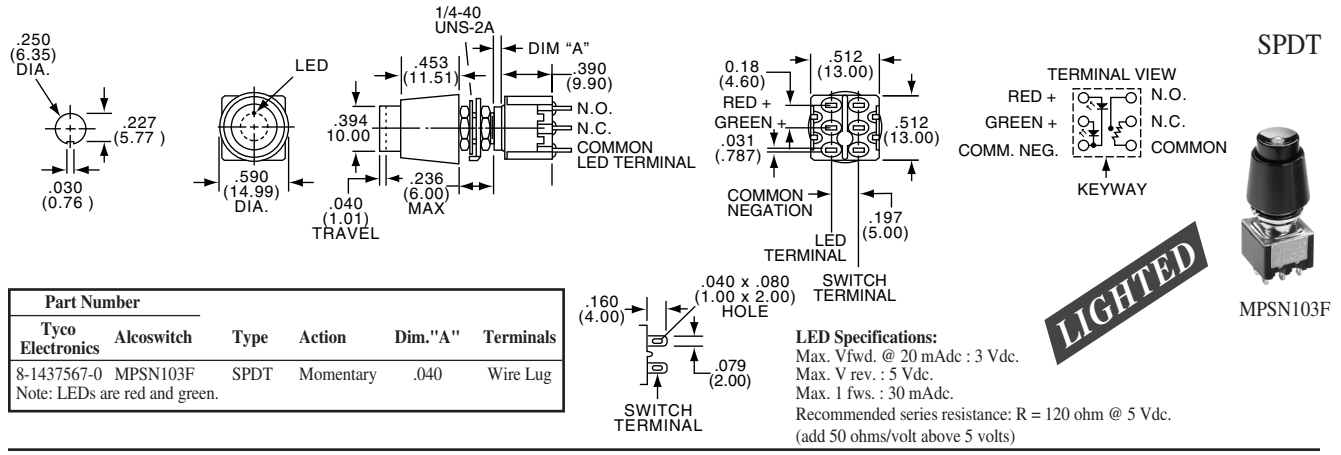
SPDT

.250
(6.35)
DIA.

.227
(5.77 )

.030
(0.76 )

LED

.590
(14.99)
DIA.

1/4-40
UNS-2A

DIM "A"

.453
(11.51)

.390
(9.90)

.394
10.00

N.O.
N.C.
COMMON
LED TERMINAL

.040
(1.01)
TRAVEL

.236
(6.00)
MAX

0.18
(4.60)

.512
(13.00)

RED +
GREEN +

.031
(.787)

.512
(13.00)

COMMON
NEGATION

.197
(5.00)

LED
TERMINAL

SWITCH
TERMINAL

TERMINAL VIEW
RED +
GREEN +
COMM. NEG.
N.O.
N.C.
COMMON
KEYWAY

LIGHTED

MPSN103F

| Part Number | | | | | |
|---|---|---|---|---|---|
| Tyco Electronics | Alcoswitch | Type | Action | Dim."A" | Terminals |
| 8-1437567-0 | MPSN103F | SPDT | Momentary | .040 | Wire Lug |

Note: LEDs are red and green.

.160
(4.00)

.040 x .080
(1.00 x 2.00)
HOLE

.079
(2.00)

SWITCH
TERMINAL

LED Specifications:
Max. Vfwd. @ 20 mAdc : 3 Vdc.
Max. V rev. : 5 Vdc.
Max. 1 fws. : 30 mAdc.
Recommended series resistance: R = 120 ohm @ 5 Vdc.
(add 50 ohms/volt above 5 volts)